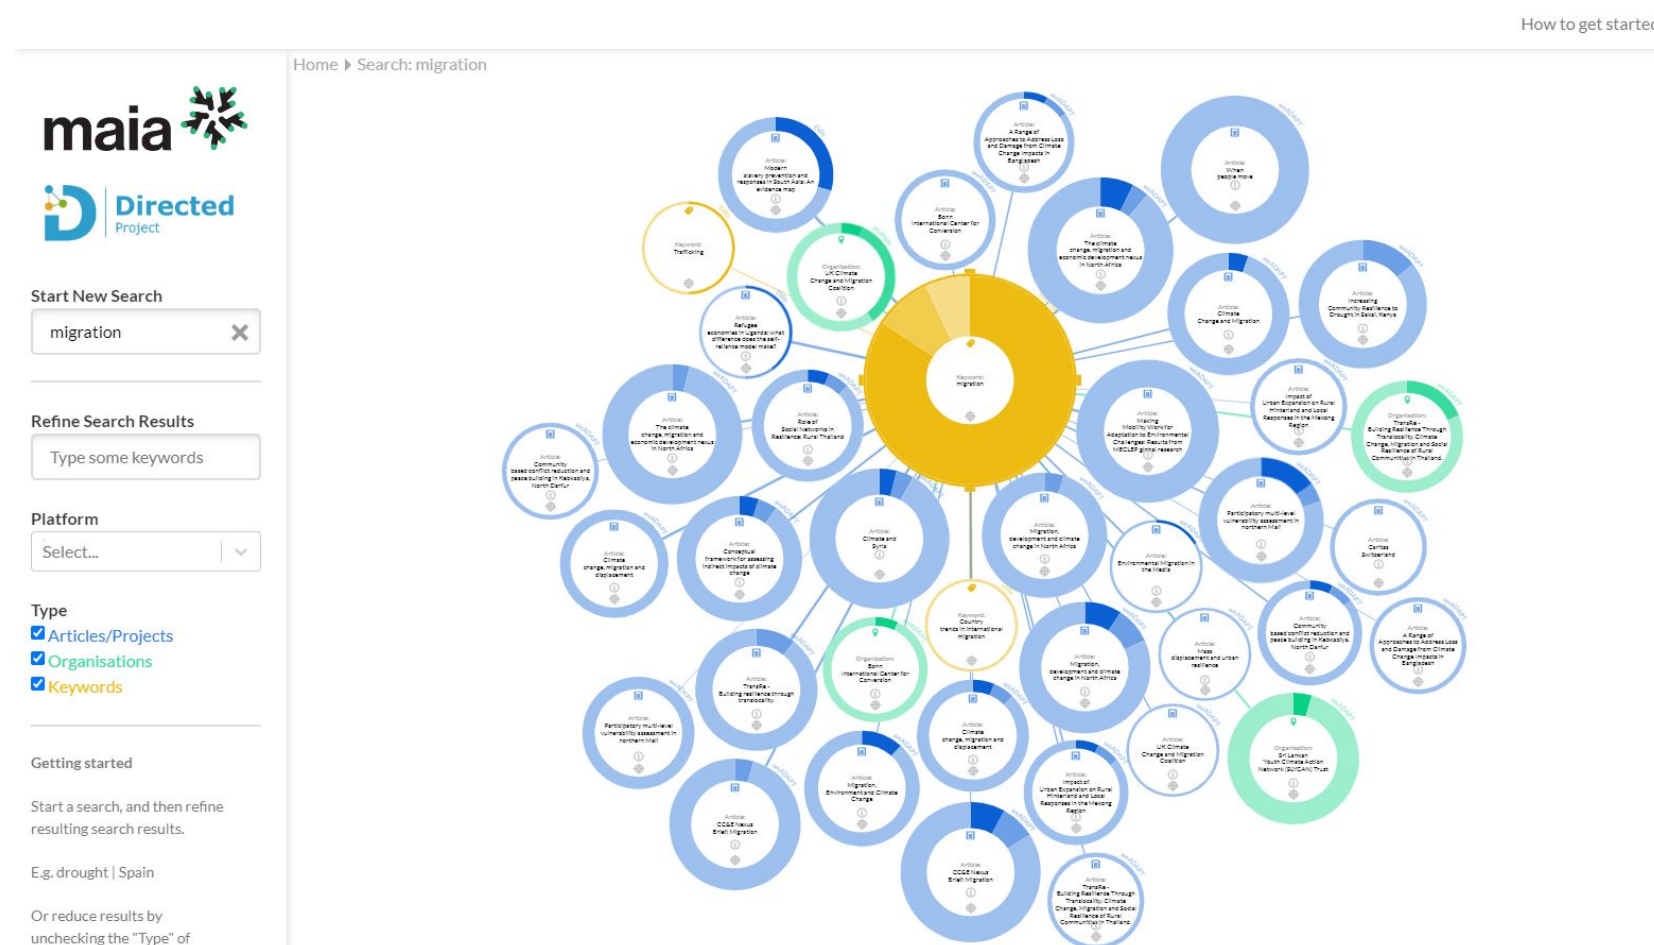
How to get startec

Home ▸ Search: migration

maia

Directed Project

Start New Search

migration

Refine Search Results

Type some keywords

Platform

Select...

Type

Articles/Projects

Organisations

Keywords

Getting started

Start a search, and then refine resulting search results.

E.g. drought | Spain

Or reduce results by unchecking the "Type" of

Keyword: migration

Article: Modern slavery prevention and responses in South Asia: An evidence map

Article: A Range of Approaches to Address Loss and Damage from Climate Change Impacts in Bangladesh

Article: When people move

Keyword: Trafficking

Organisation: UK Climate Change and Migration Coalition

Article: Bonn International Center for Conversion

Article: The climate change, migration and economic development nexus in North Africa

Article: Climate Change and Migration

Article: Increasing Community Resilience to Drought in Saku, Kenya

Article: Refugee economies in Uganda: what difference does the self-reliance model make?

Article: The climate change, migration and economic development nexus in North Africa

Article: Role of Social Networks in Resilience: Rural Thailand

Article: Making Mobility Work for Adaptation to Environmental Changes: Results from MECLEP global research

Article: Impact of Urban Expansion on Rural Hinterland and Local Responses in the Mekong Region

Organisation: TransRe - Building Resilience Through Translocality. Climate Change, Migration and Social Resilience of Rural Communities in Thailand

Article: Community based conflict reduction and peace building in Kabkabiya, North Darfur

Article: Climate and Syria

Article: Migration, development and climate change in North Africa

Article: Participatory multi-level vulnerability assessment in northern Mali

Article: Climate change, migration and displacement

Article: Conceptual framework for assessing indirect impacts of climate change

Article: Environmental Migration in the Media

Article: Caritas Switzerland

Keyword: Country trends in international migration

Article: Mass displacement and urban resilience

Article: Community based conflict reduction and peace building in Kabkabiya, North Darfur

Article: A Range of Approaches to Address Loss and Damage from Climate Change Impacts in Bangladesh

Article: TransRe - Building resilience through translocality.

Organisation: Bonn International Center for Conversion

Article: Migration, development and climate change in North Africa

Article: Participatory multi-level vulnerability assessment in northern Mali

Article: Climate change, migration and displacement

Article: UK Climate Change and Migration Coalition

Organisation: Sri Lankan Youth Climate Action Network (SLYCAN) Trust

Article: Migration, Environment and Climate Change

Article: Impact of Urban Expansion on Rural Hinterland and Local Responses in the Mekong Region

Article: CC&E Nexus Brief: Migration

Article: CC&E Nexus Brief: Migration

Article: TransRe - Building Resilience Through Translocality. Climate Change, Migration and Social Resilience of Rural Communities in Thailand

weADAPT